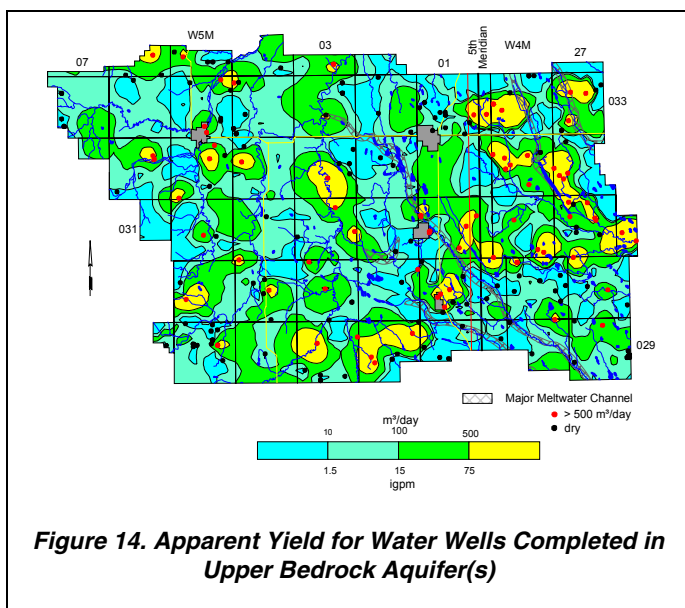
W5M

07

03

01

5th Meridian

W4M

27

033

031

029

Major Meltwater Channel

> 500 m³/day

dry

m³/day

10

100

500

1.5

15

75

igpm

*Figure 14. Apparent Yield for Water Wells Completed in Upper Bedrock Aquifer(s)*